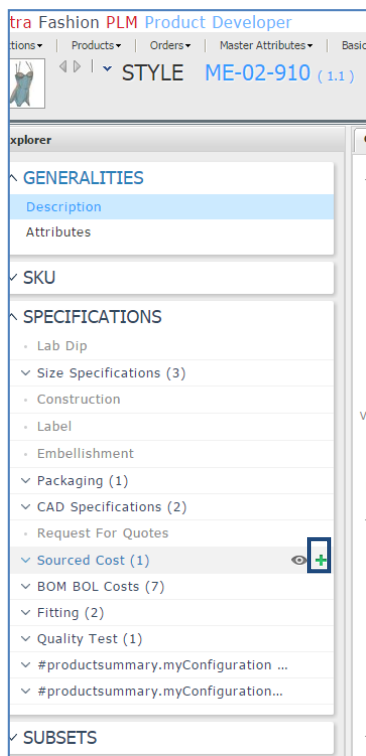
tra Fashion PLM Product Developer

tions▾ | Products▾ | Orders▾ | Master Attributes▾ | Basi

STYLE ME-02-910 (1.1)

xplorer

GENERALITIES

Description

Attributes

SKU

SPECIFICATIONS

Lab Dip

Size Specifications (3)

Construction

Label

Embellishment

Packaging (1)

CAD Specifications (2)

Request For Quotes

Sourced Cost (1)

BOM BOL Costs (7)

Fitting (2)

Quality Test (1)

#productsummary.myConfiguration ...

#productsummary.myConfiguration...

SUBSETS